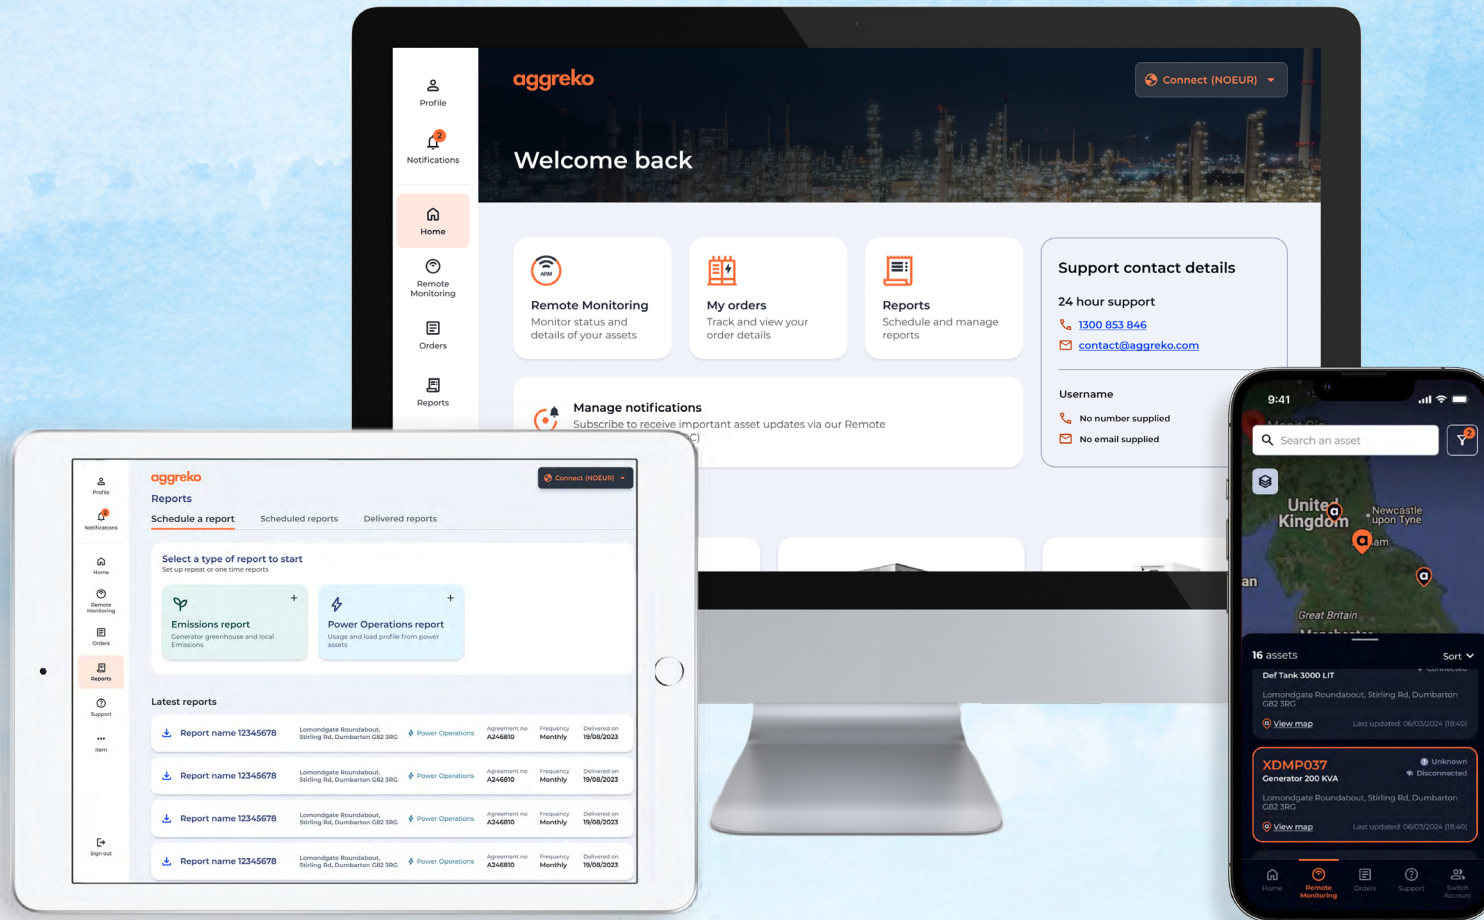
Profile

2
Notifications

Home

Remote Monitoring

Orders

Reports

aggreko

Connect (NOEUR)

Welcome back

Remote Monitoring
Monitor status and details of your assets

My orders
Track and view your order details

Reports
Schedule and manage reports

Support contact details

24 hour support
1300 853 846
contact@aggreko.com

Username
No number supplied
No email supplied

Manage notifications
Subscribe to receive important asset updates via our Remote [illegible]

Profile

Notifications

Home

Remote Monitoring

Orders

Reports

Support

Item

Sign out

aggreko

Connect (NOEUR)

Reports

Schedule a report

Scheduled reports

Delivered reports

Select a type of report to start
Set up repeat or one time reports

Emissions report
Generator greenhouse and local Emissions

Power Operations report
Usage and load profile from power assets

Latest reports

| | | | | | |
|---|---|---|---|---|---|
| Report name 12345678 | Lomondgate Roundabout, Stirling Rd, Dumbarton G82 3RG | Power Operations | Agreement no A246810 | Frequency Monthly | Delivered on 19/08/2023 |
| Report name 12345678 | Lomondgate Roundabout, Stirling Rd, Dumbarton G82 3RG | Power Operations | Agreement no A246810 | Frequency Monthly | Delivered on 19/08/2023 |
| Report name 12345678 | Lomondgate Roundabout, Stirling Rd, Dumbarton G82 3RG | Power Operations | Agreement no A246810 | Frequency Monthly | Delivered on 19/08/2023 |
| Report name 12345678 | Lomondgate Roundabout, Stirling Rd, Dumbarton G82 3RG | Power Operations | Agreement no A246810 | Frequency Monthly | Delivered on 19/08/2023 |

9:41

Search an asset

2

United Kingdom

Newcastle upon Tyne

am

an

Great Britain

16 assets

Sort

Def Tank 3000 LIT
Lomondgate Roundabout, Stirling Rd, Dumbarton G82 3RG
View map
Last updated: 06/03/2024 (18:40)

XDMP037
Generator 200 KVA
Unknown
Disconnected
Lomondgate Roundabout, Stirling Rd, Dumbarton G82 3RG
View map
Last updated: 06/03/2024 (18:40)

Home
Remote Monitoring
Orders
Support
Switch Account